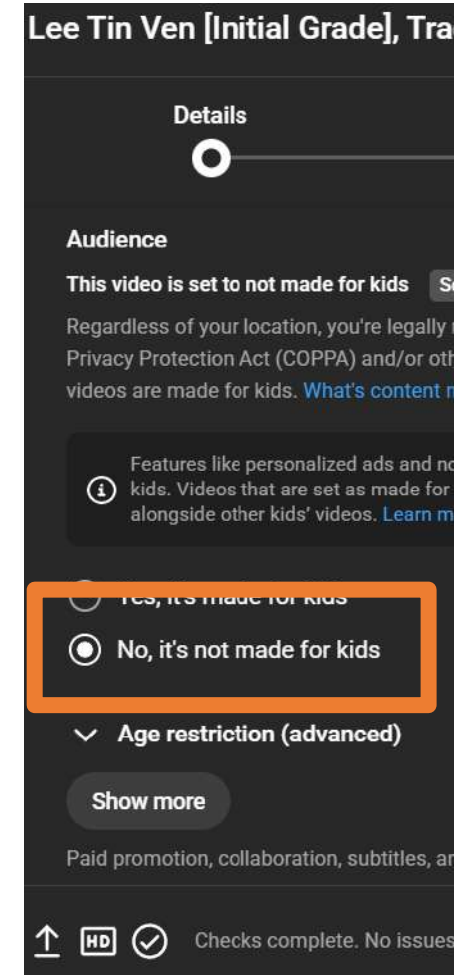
Lee Tin Ven [Initial Grade], Tra

Details

Audience

This video is set to not made for kids Se

Regardless of your location, you're legally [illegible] Privacy Protection Act (COPPA) and/or oth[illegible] videos are made for kids. What's content m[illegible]

Features like personalized ads and no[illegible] kids. Videos that are set as made for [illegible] alongside other kids' videos. Learn m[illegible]

Yes, it's made for kids

No, it's not made for kids

Age restriction (advanced)

Show more

Paid promotion, collaboration, subtitles, ar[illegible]

HD

Checks complete. No issues